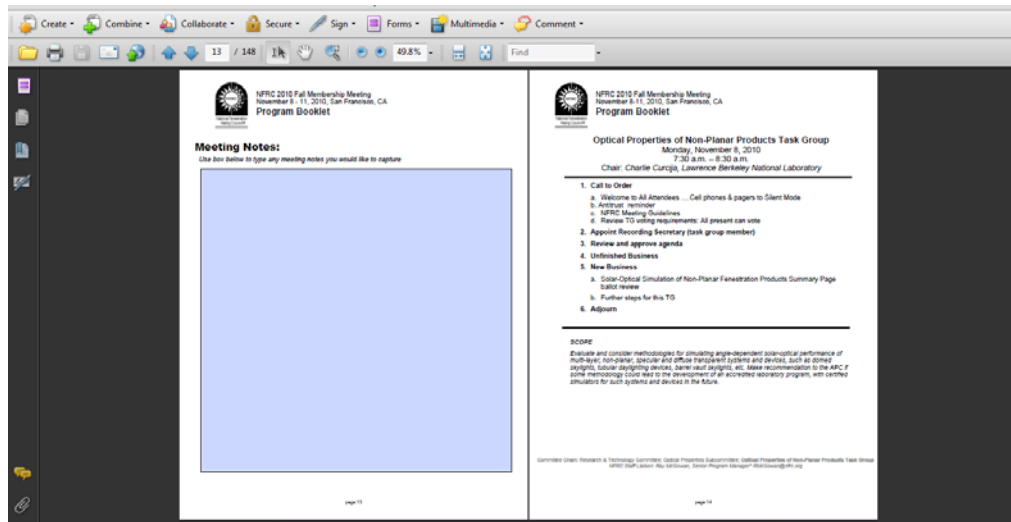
Create • Combine • Collaborate • Secure • Sign • Forms • Multimedia • Comment •

13 / 148 49.8% Find

NFRC 2010 Fall Membership Meeting
November 8 - 11, 2010, San Francisco, CA
Program Booklet

Meeting Notes:
Use box below to type any meeting notes you would like to capture

page 13

NFRC 2010 Fall Membership Meeting
November 8-11, 2010, San Francisco, CA
Program Booklet

Optical Properties of Non-Planar Products Task Group
Monday, November 8, 2010
7:30 a.m. – 8:30 a.m.
Chair: Charlie Curcija, Lawrence Berkeley National Laboratory

1. Call to Order
a. Welcome to All Attendees ....Cell phones & pagers to Silent Mode
b. Antitrust reminder
c. NFRC Meeting Guidelines
d. Review TG voting requirements: All present can vote
2. Appoint Recording Secretary (task group member)
3. Review and approve agenda
4. Unfinished Business
5. New Business
a. Solar-Optical Simulation of Non-Planar Fenestration Products Summary Page ballot review
b. Further steps for this TG
6. Adjourn

SCOPE
Evaluate and consider methodologies for simulating angle-dependent solar-optical performance of multi-layer, non-planar, specular and diffuse transparent systems and devices, such as domed skylights, tubular daylighting devices, barrel vault skylights, etc. Make recommendation to the APC if some methodology could lead to the development of an accredited laboratory program, with certified simulators for such systems and devices in the future.

Committee Chain: Research & Technology Committee; Optical Properties Subcommittee; Optical Properties of Non-Planar Products Task Group
NFRC Staff Liaison: Ray McGowan, Senior Program Manager* RMcGowan@nfrc.org

page 14